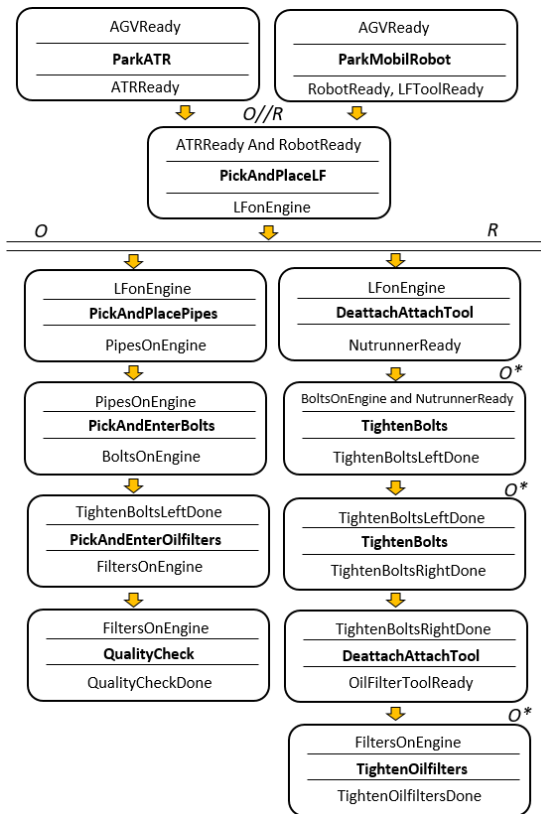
AGVReady

**ParkATR**

ATRReady

AGVReady

**ParkMobilRobot**

RobotReady, LFToolReady

*O//R*

ATRReady And RobotReady

**PickAndPlaceLF**

LFonEngine

*O*

*R*

LFonEngine

**PickAndPlacePipes**

PipesOnEngine

PipesOnEngine

**PickAndEnterBolts**

BoltsOnEngine

TightenBoltsLeftDone

**PickAndEnterOilfilters**

FiltersOnEngine

FiltersOnEngine

**QualityCheck**

QualityCheckDone

LFonEngine

**DeattachAttachTool**

NutrunnerReady

*O\**

BoltsOnEngine and NutrunnerReady

**TightenBolts**

TightenBoltsLeftDone

*O\**

TightenBoltsLeftDone

**TightenBolts**

TightenBoltsRightDone

TightenBoltsRightDone

**DeattachAttachTool**

OilFilterToolReady

*O\**

FiltersOnEngine

**TightenOilfilters**

TightenOilfiltersDone